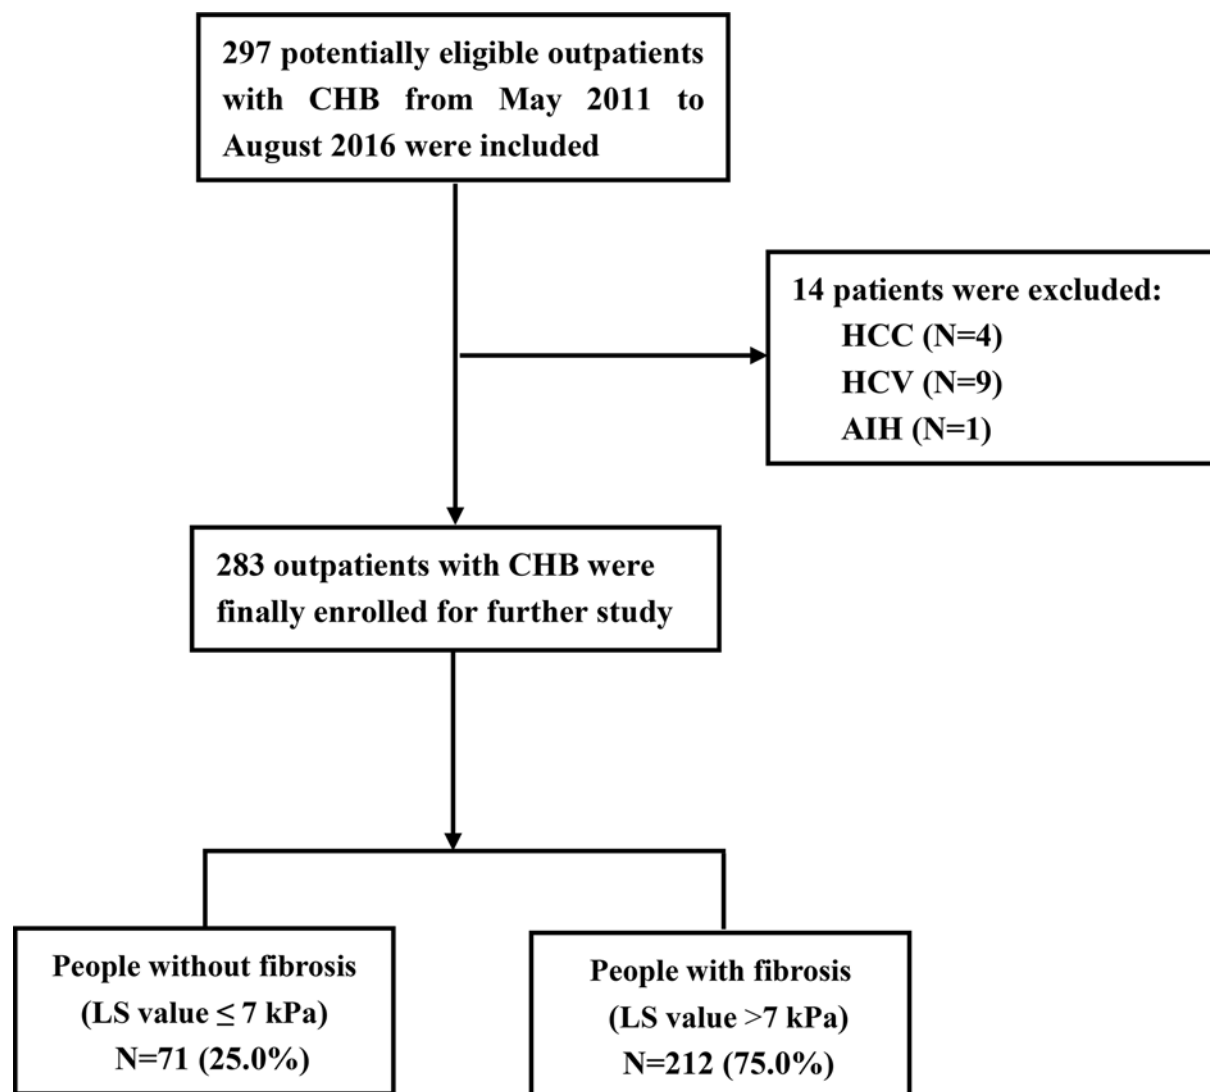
297 potentially eligible outpatients with CHB from May 2011 to August 2016 were included

14 patients were excluded:
HCC (N=4)
HCV (N=9)
AIH (N=1)

283 outpatients with CHB were finally enrolled for further study

People without fibrosis
(LS value $\leq$ 7 kPa)
N=71 (25.0%)

People with fibrosis
(LS value >7 kPa)
N=212 (75.0%)